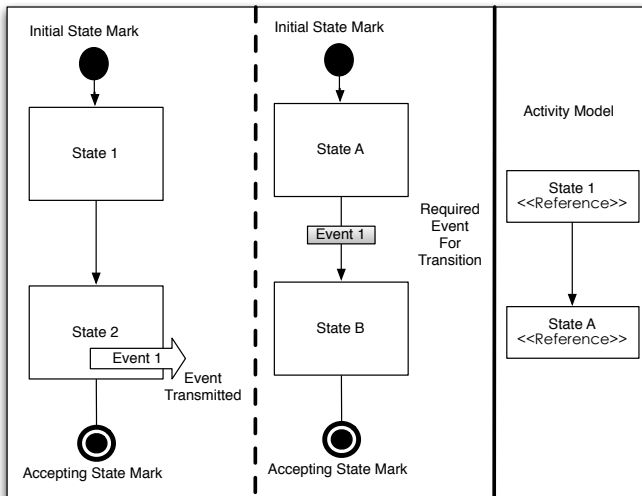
Initial State Mark

State 1

State 2

Event 1

Event Transmitted

Accepting State Mark

Initial State Mark

State A

Event 1

Required Event For Transition

State B

Accepting State Mark

Activity Model

State 1 <<Reference>>

State A <<Reference>>